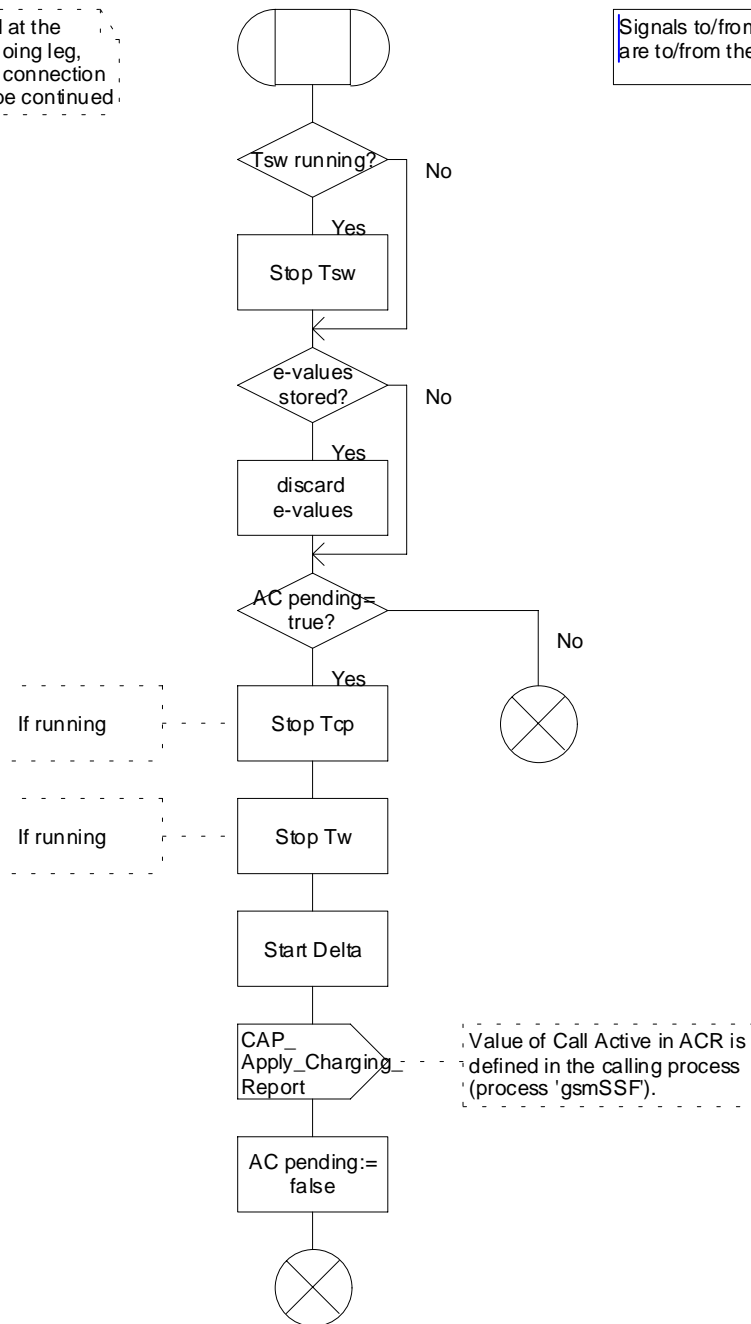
l at the
oing leg,
connection
be continued

Signals to/fron
are to/from the

Tsw running?

No

Yes

Stop Tsw

e-values stored?

No

Yes

discard e-values

AC pending= true?

No

Yes

If running

Stop Tcp

If running

Stop Tw

Start Delta

CAP_ Apply_Charging_ Report

Value of Call Active in ACR is defined in the calling process (process 'gsmSSF').

AC pending:= false